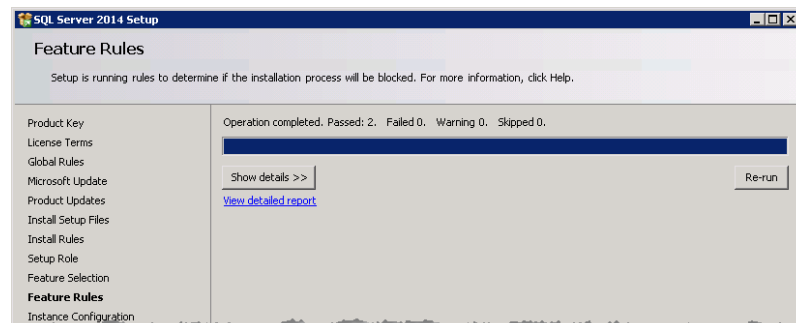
SQL Server 2014 Setup

Feature Rules

Setup is running rules to determine if the installation process will be blocked. For more information, click Help.

Product Key
License Terms
Global Rules
Microsoft Update
Product Updates
Install Setup Files
Install Rules
Setup Role
Feature Selection
Feature Rules
Instance Configuration

Operation completed. Passed: 2. Failed 0. Warning 0. Skipped 0.

Show details >>

Re-run

View detailed report